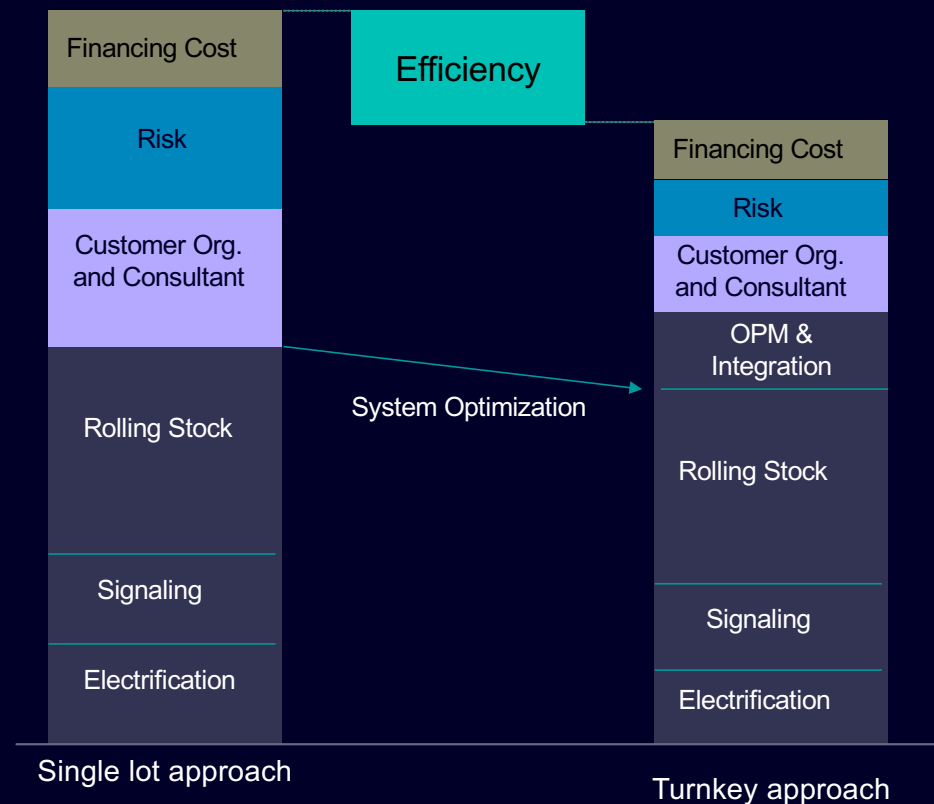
Financing Cost

Risk

Customer Org. and Consultant

Rolling Stock

Signaling

Electrification

Single lot approach

Efficiency

System Optimization

Financing Cost

Risk

Customer Org. and Consultant

OPM & Integration

Rolling Stock

Signaling

Electrification

Turnkey approach